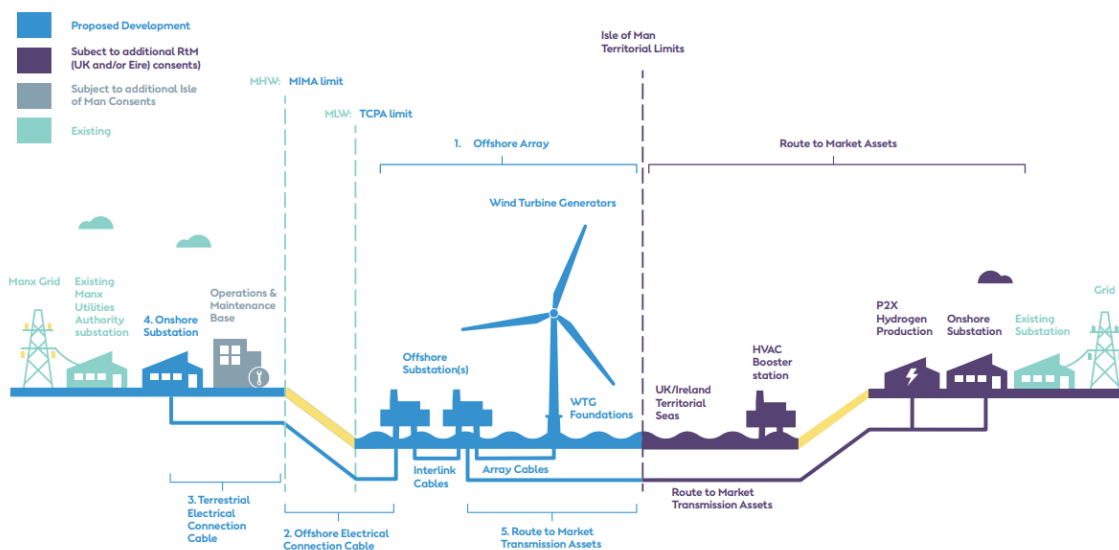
Proposed Development

Subect to additional RtM (UK and/or Eire) consents)

Subject to additional Isle of Man Consents

Existing

MHW: MIMA limit

MLW: TCPA limit

Isle of Man Territorial Limits

1. Offshore Array

Route to Market Assets

Wind Turbine Generators

Manx Grid

Existing Manx Utilities Authority substation

4. Onshore Substation

Operations & Maintenance Base

Offshore Substation(s)

WTG Foundations

UK/Ireland Territorial Seas

HVAC Booster station

P2X Hydrogen Production

Onshore Substation

Existing Substation

Grid

Interlink Cables

Array Cables

Route to Market Transmission Assets

3. Terrestrial Electrical Connection Cable

2. Offshore Electrical Connection Cable

5. Route to Market Transmission Assets